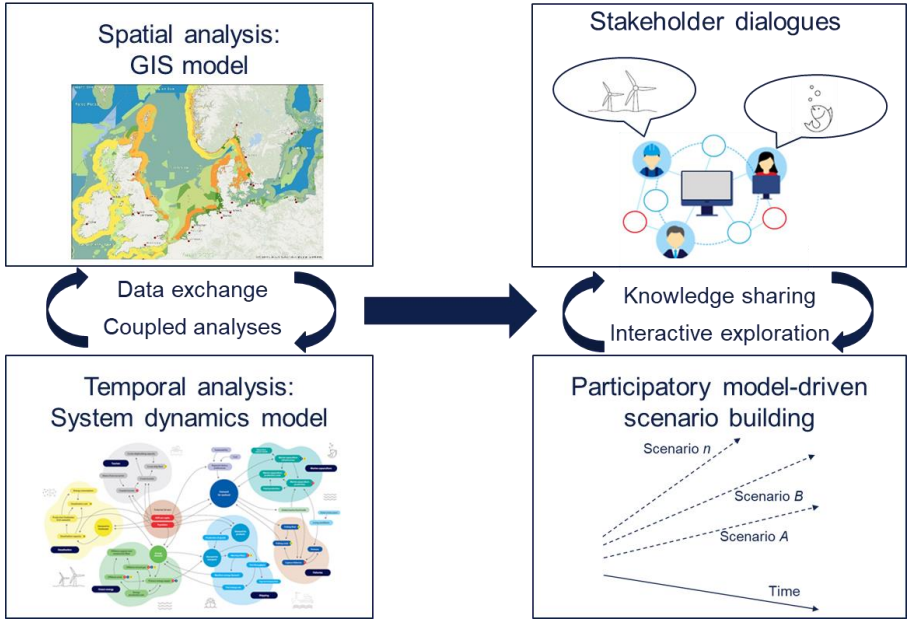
Spatial analysis:
GIS model

Data exchange
Coupled analyses

Temporal analysis:
System dynamics model

Stakeholder dialogues

Knowledge sharing
Interactive exploration

Participatory model-driven scenario building

Scenario *n*

Scenario *B*

Scenario *A*

Time